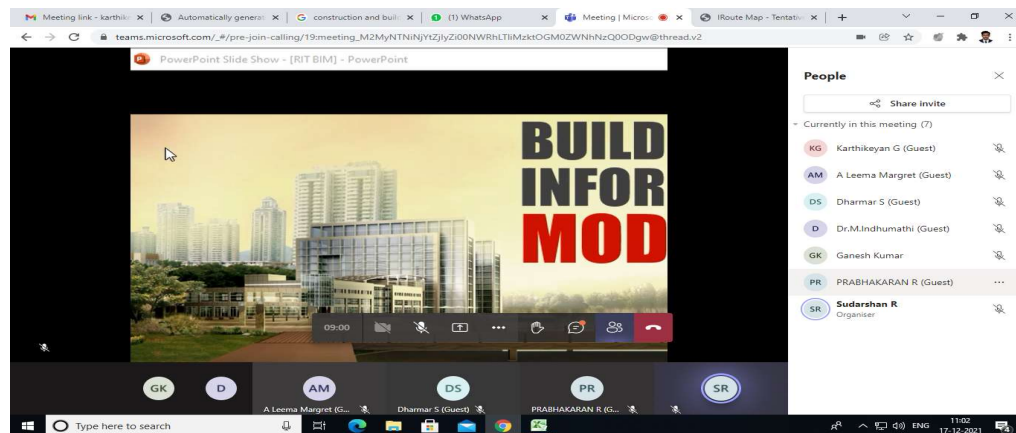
Meeting link - karthike × | Automatically generat × | construction and buil × | (1) WhatsApp × | Meeting | Microso × | IRoute Map - Tentativ × | +

teams.microsoft.com/_#/pre-join-calling/19:meeting_M2MyNTNiNjYtZjlyZi00NWRhLTliMzktOGM0ZWNhNzQ0ODgw@thread.v2

PowerPoint Slide Show - [RIT BIM] - PowerPoint

BUILD
INFOR
MOD

09:00

People

Share invite

Currently in this meeting (7)

KG Karthikeyan G (Guest)

AM A Leema Margret (Guest)

DS Dharmar S (Guest)

D Dr.M.Indhumathi (Guest)

GK Ganesh Kumar

PR PRABHAKARAN R (Guest)

SR Sudarshan R
Organiser

GK D AM DS PR SR

A Leema Margret (G...

Dharmar S (Guest)

PRABHAKARAN R (G...

Type here to search

ENG 11:02 17-12-2021